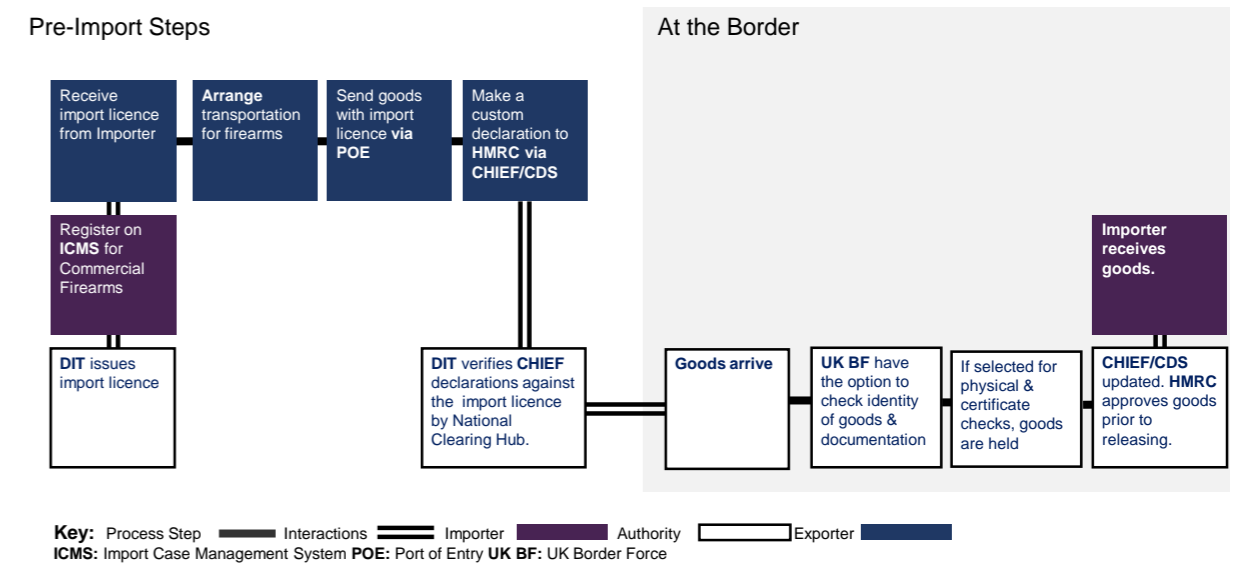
Pre-Import Steps

At the Border

Receive import licence from Importer

**Arrange** transportation for firearms

Send goods with import licence **via POE**

Make a custom declaration to **HMRC via CHIEF/CDS**

Register on **ICMS** for Commercial Firearms

**Importer receives goods.**

**DIT** issues import licence

**DIT** verifies **CHIEF** declarations against the import licence by National Clearing Hub.

**Goods arrive**

**UK BF** have the option to check identity of goods & documentation

If selected for physical & certificate checks, goods are held

**CHIEF/CDS** updated. **HMRC** approves goods prior to releasing.

**Key:** Process Step Interactions Importer Authority Exporter
**ICMS:** Import Case Management System **POE:** Port of Entry **UK BF:** UK Border Force